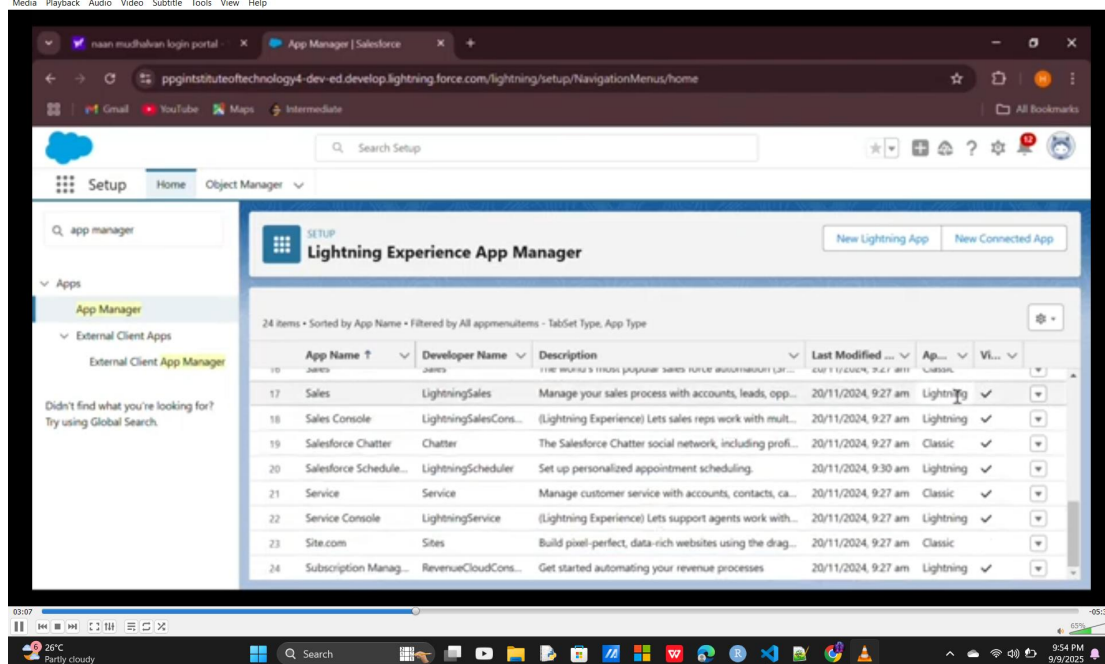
Media Playback Audio Video Subtitle Tools View Help

naan mudhalvan login portal ×
App Manager | Salesforce ×
+

ppgintstituteoftechnology4-dev-ed.develop.lightning.force.com/lightning/setup/NavigationMenus/home

Gmail YouTube Maps Intermediate
All Bookmarks

Search Setup

12

Setup Home Object Manager

app manager

Apps
App Manager
External Client Apps
External Client App Manager

Didn't find what you're looking for? Try using Global Search.

SETUP
Lightning Experience App Manager

New Lightning App New Connected App

24 items • Sorted by App Name • Filtered by All appmenuitems - TabSet Type, App Type

| | App Name ↑ | Developer Name | Description | Last Modified ... | Ap... | Vi... |
|---|---|---|---|---|---|---|
| 16 | Sales | Sales | The world's most popular sales force automation (Sf... | 20/11/2024, 9:27 am | Classic | |
| 17 | Sales | LightningSales | Manage your sales process with accounts, leads, opp... | 20/11/2024, 9:27 am | Lightning | ✓ |
| 18 | Sales Console | LightningSalesCons... | (Lightning Experience) Lets sales reps work with mult... | 20/11/2024, 9:27 am | Lightning | ✓ |
| 19 | Salesforce Chatter | Chatter | The Salesforce Chatter social network, including profi... | 20/11/2024, 9:27 am | Classic | ✓ |
| 20 | Salesforce Schedule... | LightningScheduler | Set up personalized appointment scheduling. | 20/11/2024, 9:30 am | Lightning | ✓ |
| 21 | Service | Service | Manage customer service with accounts, contacts, ca... | 20/11/2024, 9:27 am | Classic | ✓ |
| 22 | Service Console | LightningService | (Lightning Experience) Lets support agents work with... | 20/11/2024, 9:27 am | Lightning | ✓ |
| 23 | Site.com | Sites | Build pixel-perfect, data-rich websites using the drag... | 20/11/2024, 9:27 am | Classic | |
| 24 | Subscription Manag... | RevenueCloudCons... | Get started automating your revenue processes | 20/11/2024, 9:27 am | Lightning | ✓ |

03:07
-05:

65%

26°C
Partly cloudy

Search

9:54 PM
9/9/2025